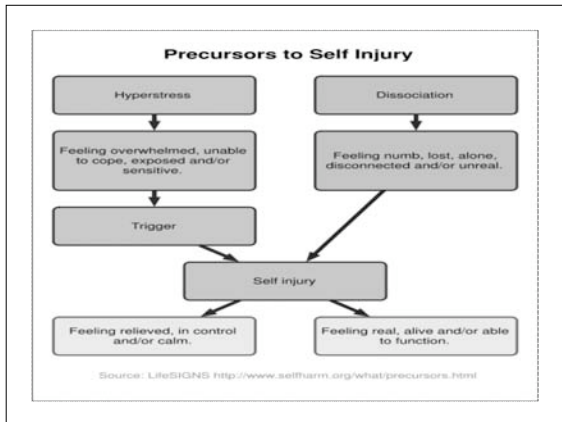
Precursors to Self Injury

Hyperstress

Feeling overwhelmed, unable to cope, exposed and/or sensitive.

Trigger

Dissociation

Feeling numb, lost, alone, disconnected and/or unreal.

Self injury

Feeling relieved, in control and/or calm.

Feeling real, alive and/or able to function.

Source: LifeSIGNS http://www.selfharm.org/what/precursors.html